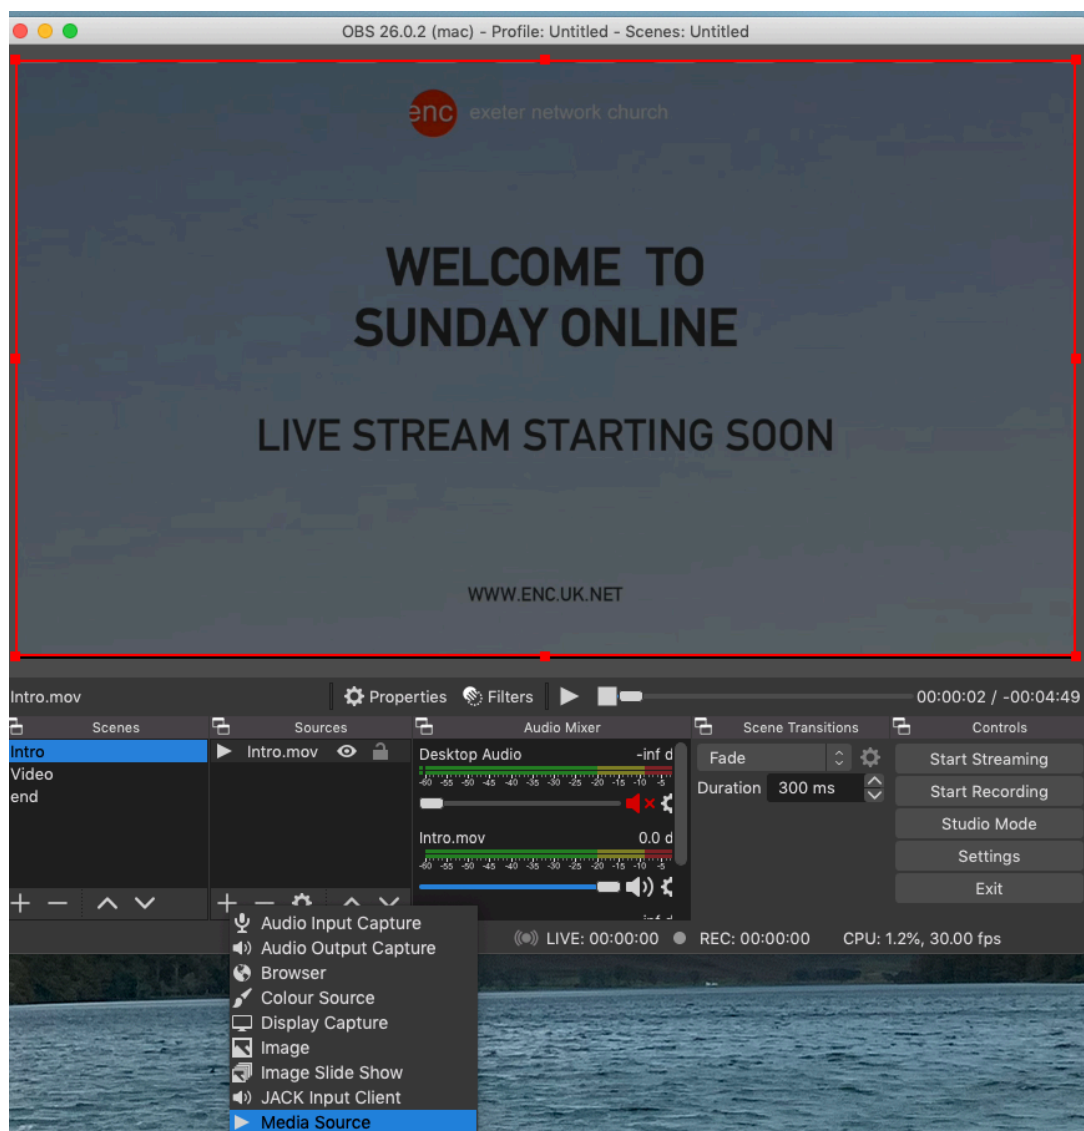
OBS 26.0.2 (mac) - Profile: Untitled - Scenes: Untitled

enc exeter network church

WELCOME TO
SUNDAY ONLINE

LIVE STREAM STARTING SOON

WWW.ENC.UK.NET

Intro.mov
Properties Filters
00:00:02 / -00:04:49

Scenes
Intro
Video
end

Sources
Intro.mov

Audio Mixer
Desktop Audio -inf d
-60 -55 -50 -45 -40 -35 -30 -25 -20 -15 -10 -5
Intro.mov 0.0 d
-60 -55 -50 -45 -40 -35 -30 -25 -20 -15 -10 -5

Scene Transitions
Fade
Duration 300 ms

Controls
Start Streaming
Start Recording
Studio Mode
Settings
Exit

LIVE: 00:00:00 REC: 00:00:00 CPU: 1.2%, 30.00 fps

Audio Input Capture
Audio Output Capture
Browser
Colour Source
Display Capture
Image
Image Slide Show
JACK Input Client
Media Source